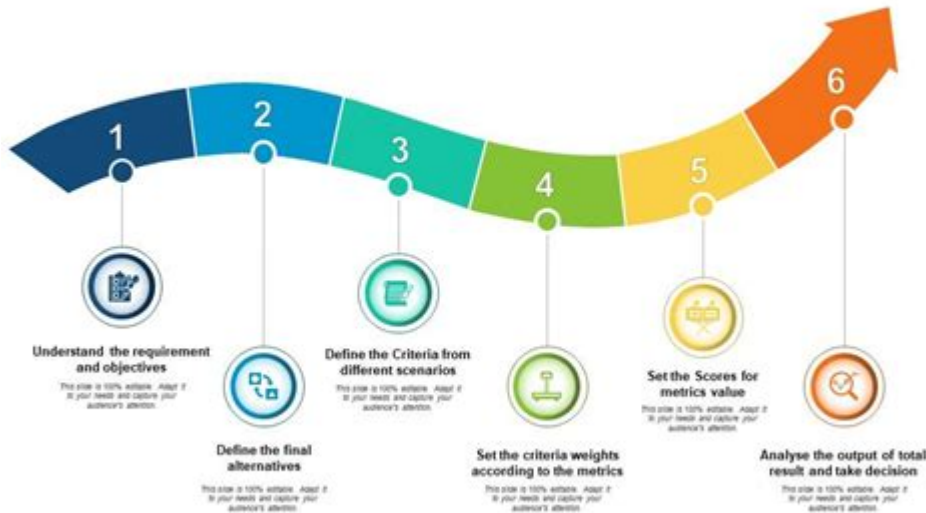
1

2

3

4

5

6

Understand the requirement and objectives

This slide is 100% editable. Adapt it to your needs and capture your audience's attention.

Define the final alternatives

This slide is 100% editable. Adapt it to your needs and capture your audience's attention.

Define the Criteria from different scenarios

This slide is 100% editable. Adapt it to your needs and capture your audience's attention.

Set the criteria weights according to the metrics

This slide is 100% editable. Adapt it to your needs and capture your audience's attention.

Set the Scores for metrics value

This slide is 100% editable. Adapt it to your needs and capture your audience's attention.

Analyse the output of total result and take decision

This slide is 100% editable. Adapt it to your needs and capture your audience's attention.